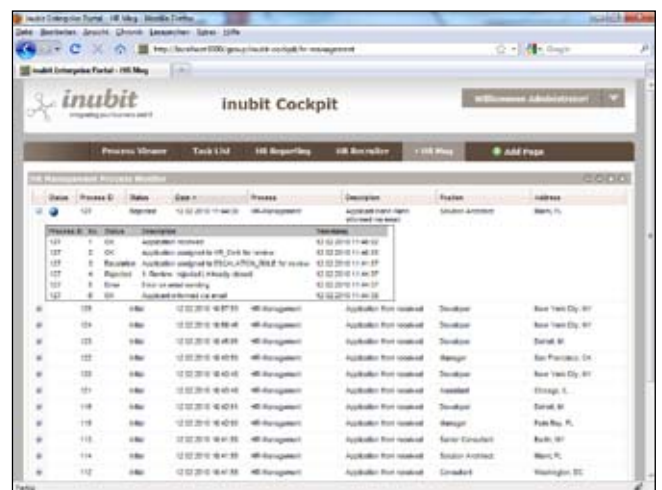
inubit Enterprise Portal - HR Mng - Mozilla Firefox

Datei Bearbeiten Ansicht Chronik Lesezeichen Extras Hilfe

http://localhost:8080/group/inubit-cockpit/hr-management

inubit Enterprise Portal - HR Mng

inubit

integrating your business and IT

inubit Cockpit

Willkommen Administrator!

Process Viewer | Task List | HR Reporting | HR Recruiter | HR Mng | Add Page

HR Management Process Monitor

| Status | Process ID | Status | Date | Process | Description | Position | Address |
|---|---|---|---|---|---|---|---|
| | 127 | Rejected | 12.02.2010 11:44:35 | HR-Management | Applicant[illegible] | Solution Architect | Miami, FL |

| Process ID | No. | Status | Description | Timestamp |
|---|---|---|---|---|
| 127 | 1 | OK | Application received | 12.02.2010 11:44:32 |
| 127 | 2 | OK | Application assigned to HR_Clerk for review | 12.02.2010 11:44:35 |
| 127 | 3 | Escalation | Application assigned to ESCALATION_ROLE for review | 12.02.2010 11:44:37 |
| 127 | 4 | Rejected | 3. Review: rejected/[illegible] | 12.02.2010 11:44:37 |
| 127 | 5 | Error | Error on email sending | 12.02.2010 11:44:37 |
| 127 | 6 | OK | Applicant informed via email | 12.02.2010 11:44:38 |

| | Process ID | Status | Date | Process | Description | Position | Address |
|---|---|---|---|---|---|---|---|
| | 125 | Idle | 12.02.2010 16:57:55 | HR-Management | Application form received | Developer | New York City, NY |
| | 124 | Idle | 12.02.2010 16:56:48 | HR-Management | Application form received | Developer | New York City, NY |
| | 123 | Idle | 12.02.2010 16:40:55 | HR-Management | Application form received | Developer | Detroit, MI |
| | 122 | Idle | 12.02.2010 16:40:55 | HR-Management | Application form received | Manager | San Francisco, CA |
| | 120 | Idle | 12.02.2010 16:40:55 | HR-Management | Application form received | Developer | New York City, NY |
| | 121 | Idle | 12.02.2010 16:40:55 | HR-Management | Application form received | Assistant | Chicago, IL |
| | 118 | Idle | 12.02.2010 16:40:55 | HR-Management | Application form received | Developer | Detroit, MI |
| | 115 | Idle | 12.02.2010 16:40:55 | HR-Management | Application form received | Manager | Palo Bay, FL |
| | 113 | Idle | 12.02.2010 16:41:55 | HR-Management | Application form received | Senior Consultant | Berlin, NY |
| | 114 | Idle | 12.02.2010 16:41:55 | HR-Management | Application form received | Solution Architect | Miami, FL |
| | 112 | Idle | 12.02.2010 16:41:55 | HR-Management | Application form received | Consultant | Washington, DC |

Fertig